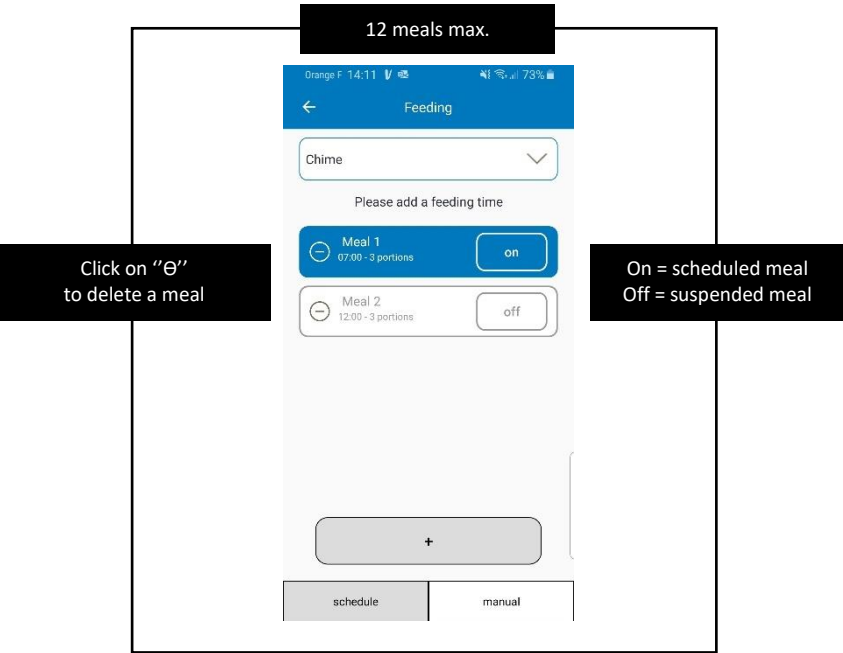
12 meals max.

Orange F 14:11 73%

←
Feeding

Chime

Please add a feeding time

Click on ''ϴ'' to delete a meal

Meal 1
07:00 - 3 portions
on

Meal 2
12:00 - 3 portions
off

On = scheduled meal
Off = suspended meal

+

schedule
manual